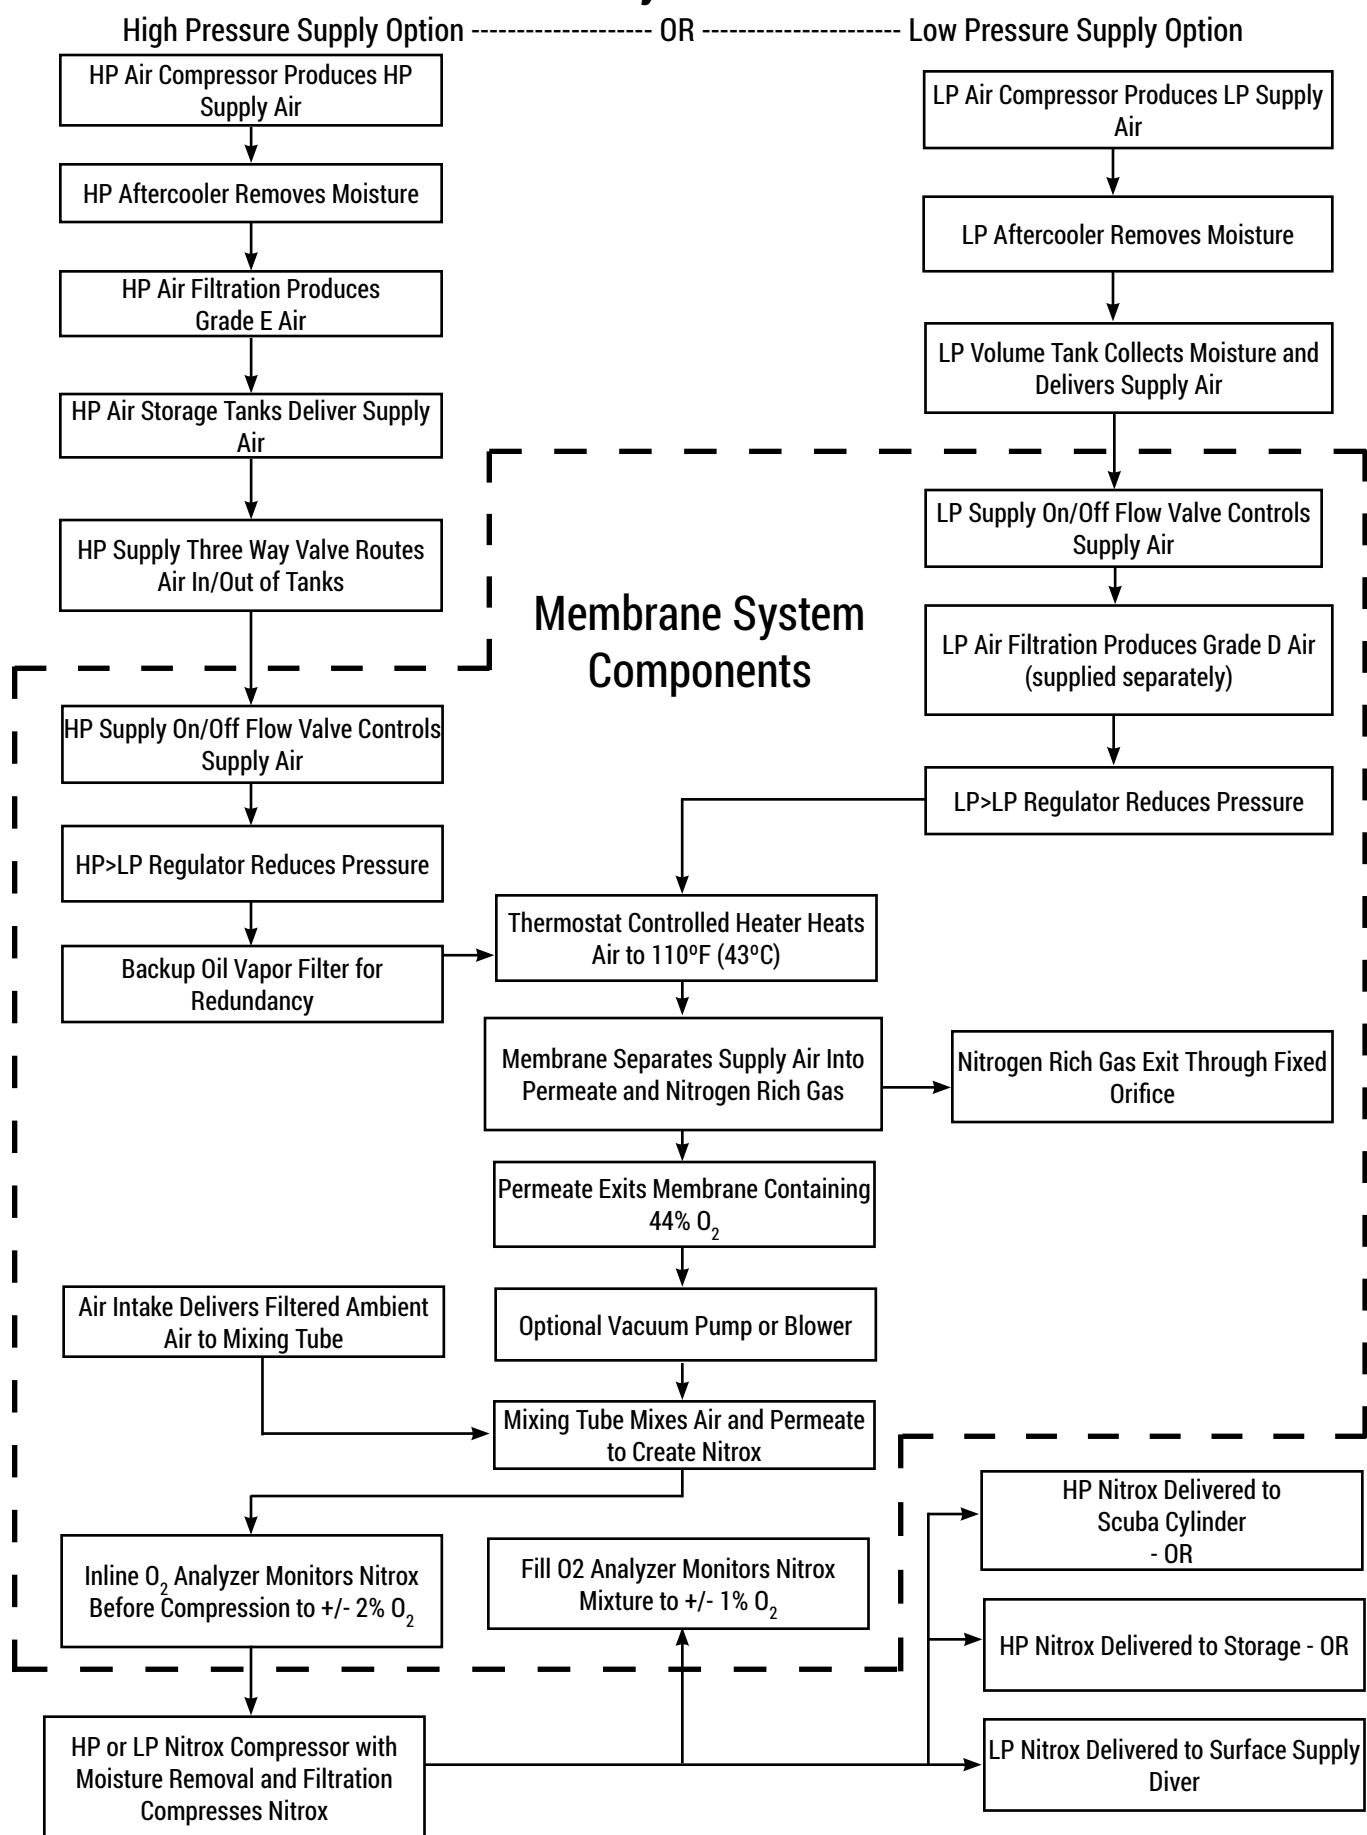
High Pressure Supply Option ------------------- OR -------------------- Low Pressure Supply Option

HP Air Compressor Produces HP Supply Air

HP Aftercooler Removes Moisture

HP Air Filtration Produces Grade E Air

HP Air Storage Tanks Deliver Supply Air

HP Supply Three Way Valve Routes Air In/Out of Tanks

LP Air Compressor Produces LP Supply Air

LP Aftercooler Removes Moisture

LP Volume Tank Collects Moisture and Delivers Supply Air

LP Supply On/Off Flow Valve Controls Supply Air

Membrane System Components

LP Air Filtration Produces Grade D Air (supplied separately)

HP Supply On/Off Flow Valve Controls Supply Air

LP>LP Regulator Reduces Pressure

HP>LP Regulator Reduces Pressure

Thermostat Controlled Heater Heats Air to 110ºF (43ºC)

Backup Oil Vapor Filter for Redundancy

Membrane Separates Supply Air Into Permeate and Nitrogen Rich Gas

Nitrogen Rich Gas Exit Through Fixed Orifice

Permeate Exits Membrane Containing 44% $O_2$

Air Intake Delivers Filtered Ambient Air to Mixing Tube

Optional Vacuum Pump or Blower

Mixing Tube Mixes Air and Permeate to Create Nitrox

HP Nitrox Delivered to Scuba Cylinder - OR

Inline $O_2$ Analyzer Monitors Nitrox Before Compression to +/- 2% $O_2$

Fill O2 Analyzer Monitors Nitrox Mixture to +/- 1% $O_2$

HP Nitrox Delivered to Storage - OR

HP or LP Nitrox Compressor with Moisture Removal and Filtration Compresses Nitrox

LP Nitrox Delivered to Surface Supply Diver